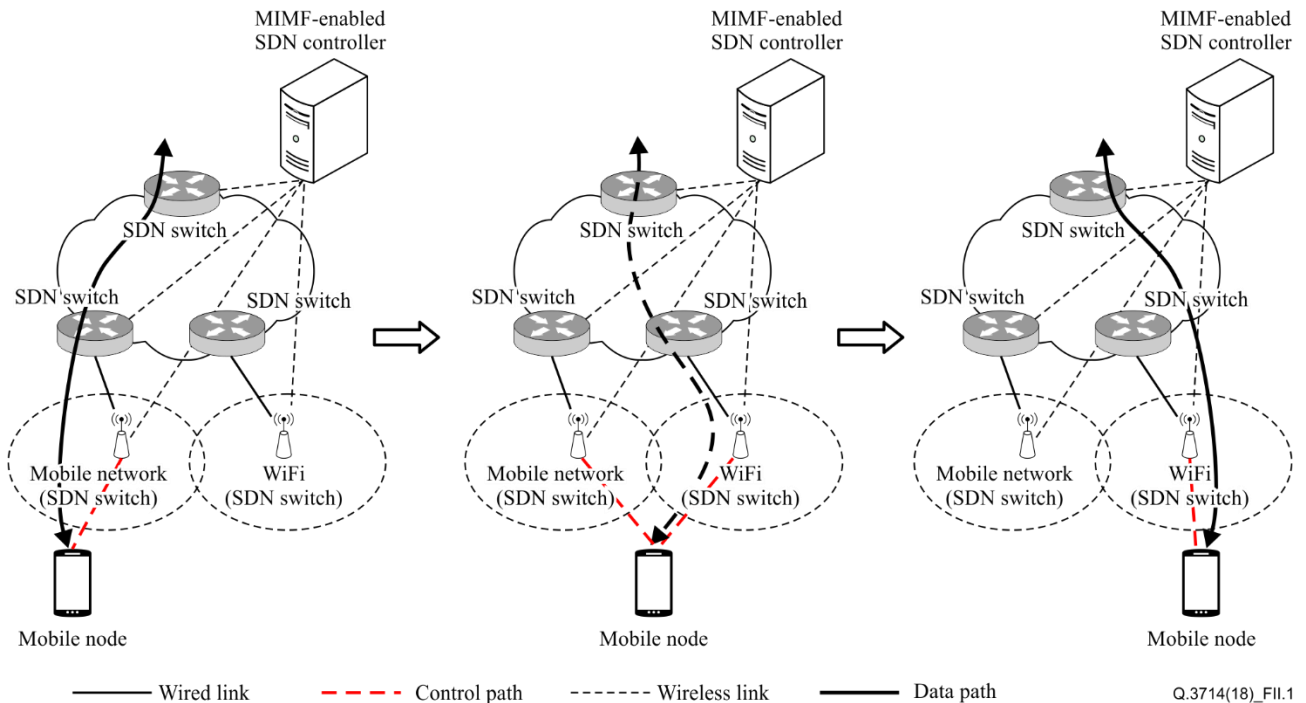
MIMF-enabled SDN controller

SDN switch

SDN switch

SDN switch

Mobile network (SDN switch)

WiFi (SDN switch)

Mobile node

MIMF-enabled SDN controller

SDN switch

SDN switch

SDN switch

Mobile network (SDN switch)

WiFi (SDN switch)

Mobile node

MIMF-enabled SDN controller

SDN switch

SDN switch

SDN switch

Mobile network (SDN switch)

WiFi (SDN switch)

Mobile node

Wired link

Control path

Wireless link

Data path

Q.3714(18)_FII.1